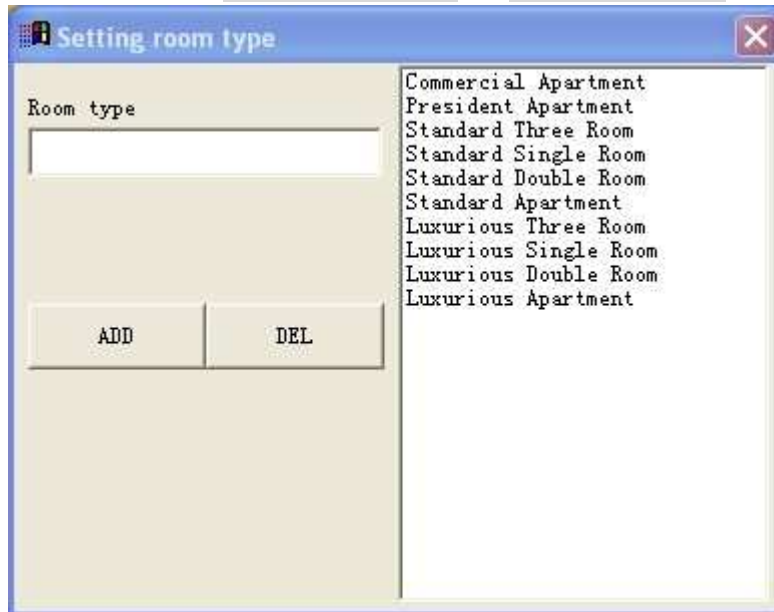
Setting room type

Room type

ADD

DEL

Commercial Apartment
President Apartment
Standard Three Room
Standard Single Room
Standard Double Room
Standard Apartment
Luxurious Three Room
Luxurious Single Room
Luxurious Double Room
Luxurious Apartment